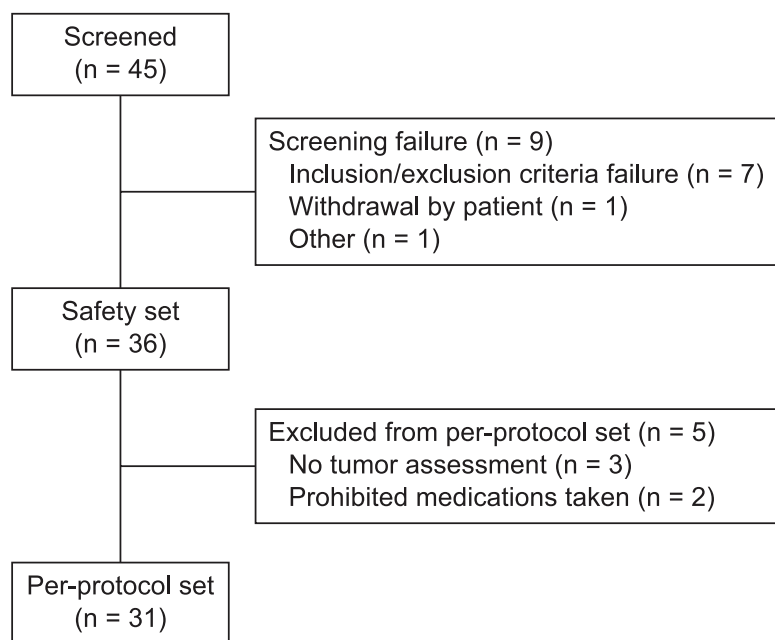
Screened
(n = 45)

Screening failure (n = 9)
Inclusion/exclusion criteria failure (n = 7)
Withdrawal by patient (n = 1)
Other (n = 1)

Safety set
(n = 36)

Excluded from per-protocol set (n = 5)
No tumor assessment (n = 3)
Prohibited medications taken (n = 2)

Per-protocol set
(n = 31)